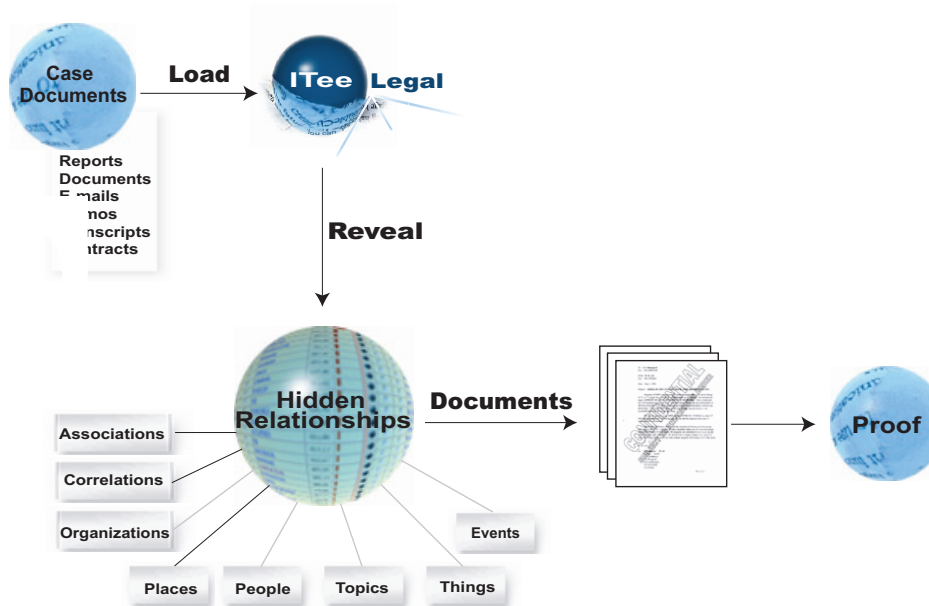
Case Documents

Load

ITee Legal

Reports
Documents
E-mails
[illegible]nos
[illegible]nscripts
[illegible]ntracts

Reveal

Hidden Relationships

Documents

Proof

Associations

Correlations

Organizations

Places

People

Topics

Things

Events